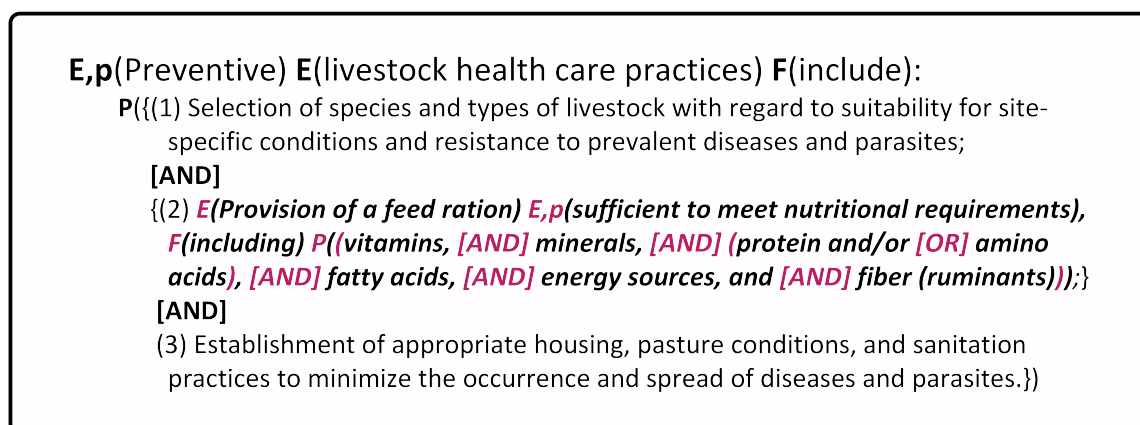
**E,p**(Preventive) **E**(livestock health care practices) **F**(include):

**P**({(1) Selection of species and types of livestock with regard to suitability for site-specific conditions and resistance to prevalent diseases and parasites;

**[AND]**

{(2) ***E(Provision of a feed ration) E,p(sufficient to meet nutritional requirements), F(including) P((vitamins, [AND] minerals, [AND] (protein and/or [OR] amino acids), [AND] fatty acids, [AND] energy sources, and [AND] fiber (ruminants)))***;}

**[AND]**

(3) Establishment of appropriate housing, pasture conditions, and sanitation practices to minimize the occurrence and spread of diseases and parasites.})